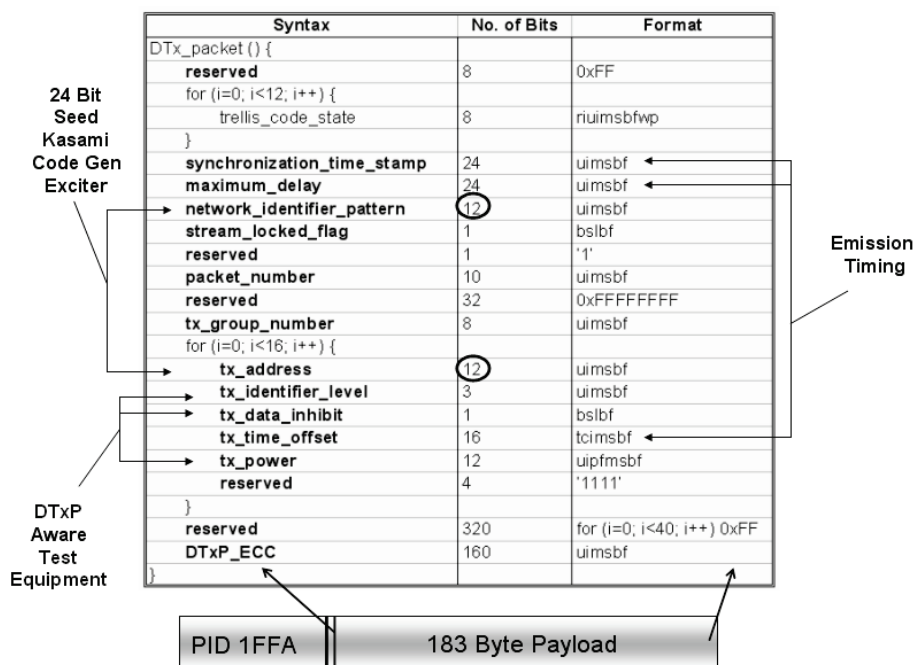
| Syntax | No. of Bits | Format |
|---|---|---|
| DTx_packet () { | | |
| reserved | 8 | 0xFF |
| for (i=0; i<12; i++) { | | |
| trellis_code_state | 8 | riuimsbfwp |
| } | | |
| synchronization_time_stamp | 24 | uimsbf |
| maximum_delay | 24 | uimsbf |
| network_identifier_pattern | 12 | uimsbf |
| stream_locked_flag | 1 | bslbf |
| reserved | 1 | '1' |
| packet_number | 10 | uimsbf |
| reserved | 32 | 0xFFFFFFFF |
| tx_group_number | 8 | uimsbf |
| for (i=0; i<16; i++) { | | |
| tx_address | 12 | uimsbf |
| tx_identifier_level | 3 | uimsbf |
| tx_data_inhibit | 1 | bslbf |
| tx_time_offset | 16 | tcimsbf |
| tx_power | 12 | uipfmsbf |
| reserved | 4 | '1111' |
| } | | |
| reserved | 320 | for (i=0; i<40; i++) 0xFF |
| DTxP_ECC | 160 | uimsbf |
| } | | |

24 Bit Seed Kasami Code Gen Exciter

Emission Timing

DTxP Aware Test Equipment

PID 1FFA

183 Byte Payload